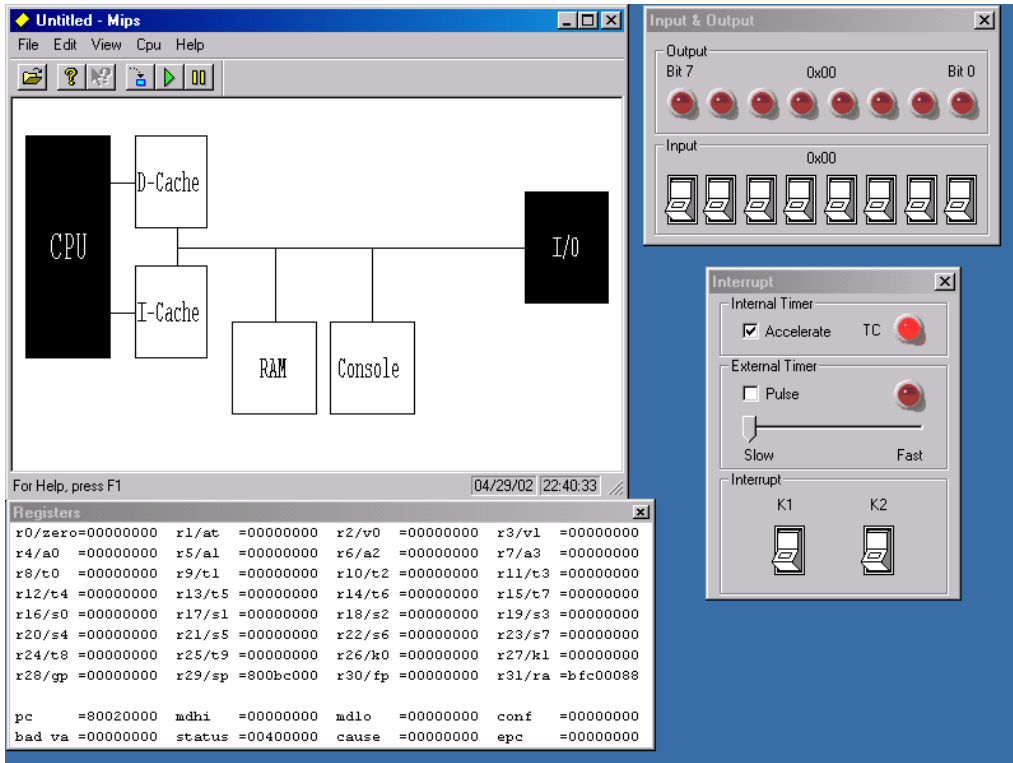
Untitled - Mips

File Edit View Cpu Help

CPU

D-Cache

I-Cache

RAM

Console

I/O

For Help, press F1

04/29/02 22:40:33

Registers

| | | | |
|---|---|---|---|
| r0/zero=00000000 | r1/at =00000000 | r2/v0 =00000000 | r3/v1 =00000000 |
| r4/a0 =00000000 | r5/a1 =00000000 | r6/a2 =00000000 | r7/a3 =00000000 |
| r8/t0 =00000000 | r9/t1 =00000000 | r10/t2 =00000000 | r11/t3 =00000000 |
| r12/t4 =00000000 | r13/t5 =00000000 | r14/t6 =00000000 | r15/t7 =00000000 |
| r16/s0 =00000000 | r17/s1 =00000000 | r18/s2 =00000000 | r19/s3 =00000000 |
| r20/s4 =00000000 | r21/s5 =00000000 | r22/s6 =00000000 | r23/s7 =00000000 |
| r24/t8 =00000000 | r25/t9 =00000000 | r26/k0 =00000000 | r27/k1 =00000000 |
| r28/gp =00000000 | r29/sp =800bc000 | r30/fp =00000000 | r31/ra =bfc00088 |
| pc =80020000 | mdhi =00000000 | mdlo =00000000 | conf =00000000 |
| bad va =00000000 | status =00400000 | cause =00000000 | epc =00000000 |

Input & Output

Output

Bit 7 0x00 Bit 0

Input

0x00

Interrupt

Internal Timer

Accelerate TC

External Timer

Pulse

Slow Fast

Interrupt

K1 K2